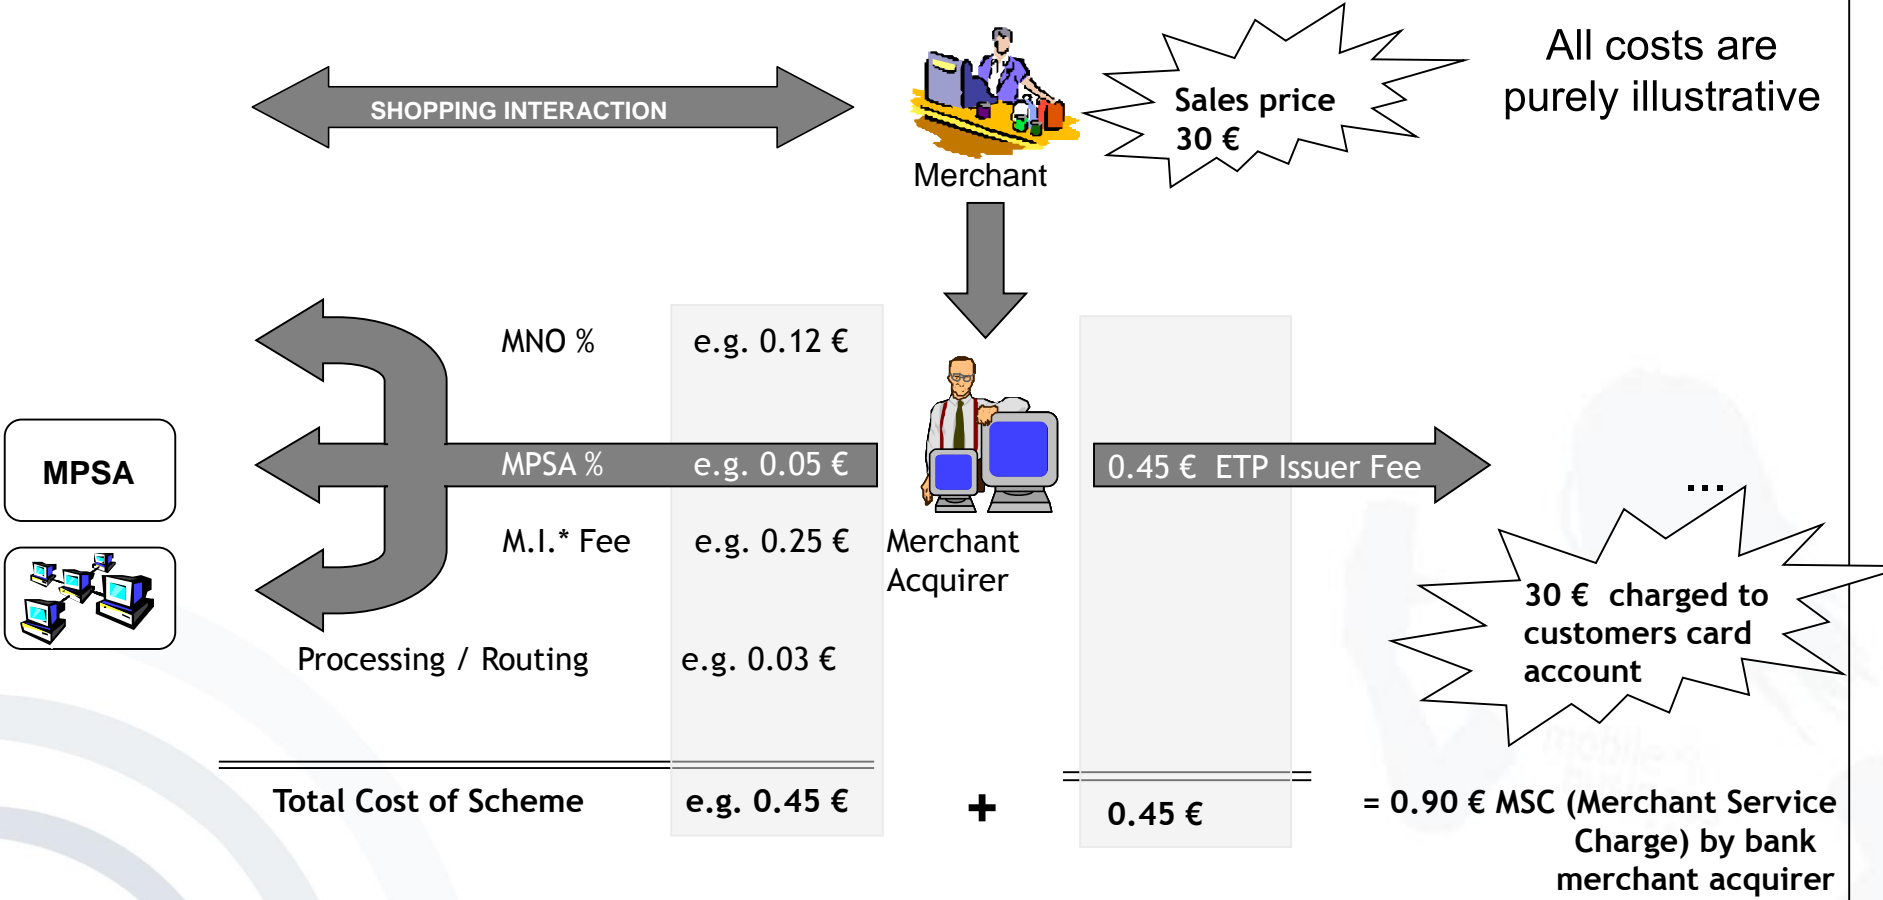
SHOPPING INTERACTION

Merchant

Sales price 30 €

All costs are purely illustrative

MNO % e.g. 0.12 €

MPSA

MPSA % e.g. 0.05 €

Merchant Acquirer

0.45 € ETP Issuer Fee

...

M.I.* Fee e.g. 0.25 €

30 € charged to customers card account

Processing / Routing e.g. 0.03 €

Total Cost of Scheme e.g. 0.45 € + 0.45 € = 0.90 € MSC (Merchant Service Charge) by bank merchant acquirer